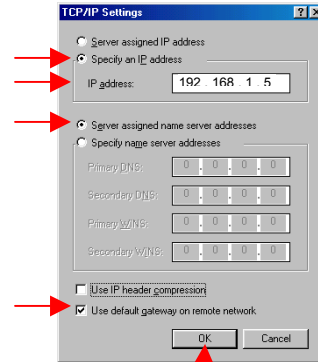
TCP/IP Settings ? X

Server assigned IP address

Specify an IP address

IP address: 192 . 168 . 1 . 5

Server assigned name server addresses

Specify name server addresses

Primary DNS: 0 . 0 . 0 . 0

Secondary DNS: 0 . 0 . 0 . 0

Primary WINS: 0 . 0 . 0 . 0

Secondary WINS: 0 . 0 . 0 . 0

Use IP header compression

Use default gateway on remote network

OK Cancel